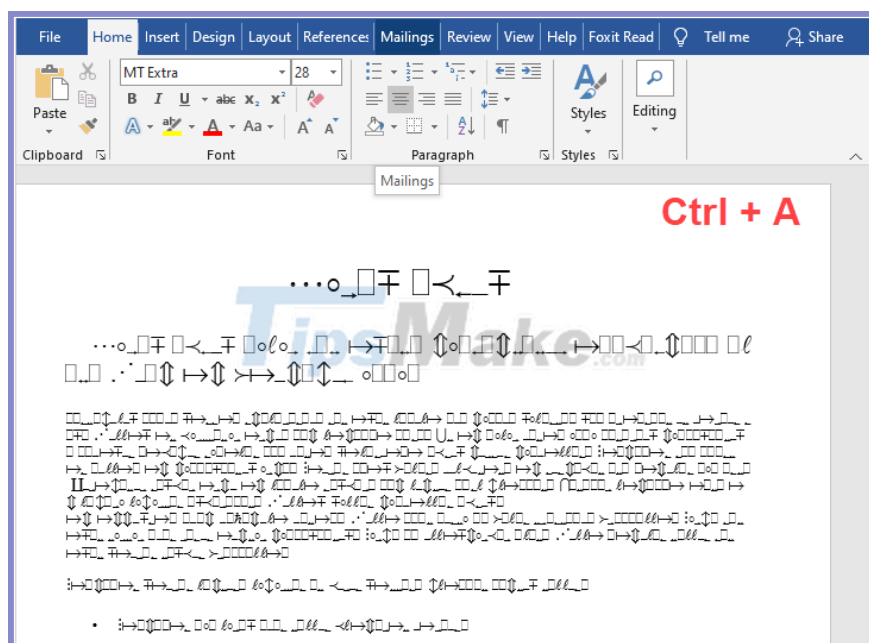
File Home Insert Design Layout References Mailings Review View Help Foxit Read Tell me Share

Paste
MT Extra
28
B I U abc $x_2$ $x^2$
A Aa A A
Clipboard
Font
Paragraph
Styles
Styles
Editing

Mailings

Ctrl + A

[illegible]

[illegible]

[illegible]

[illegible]

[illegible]